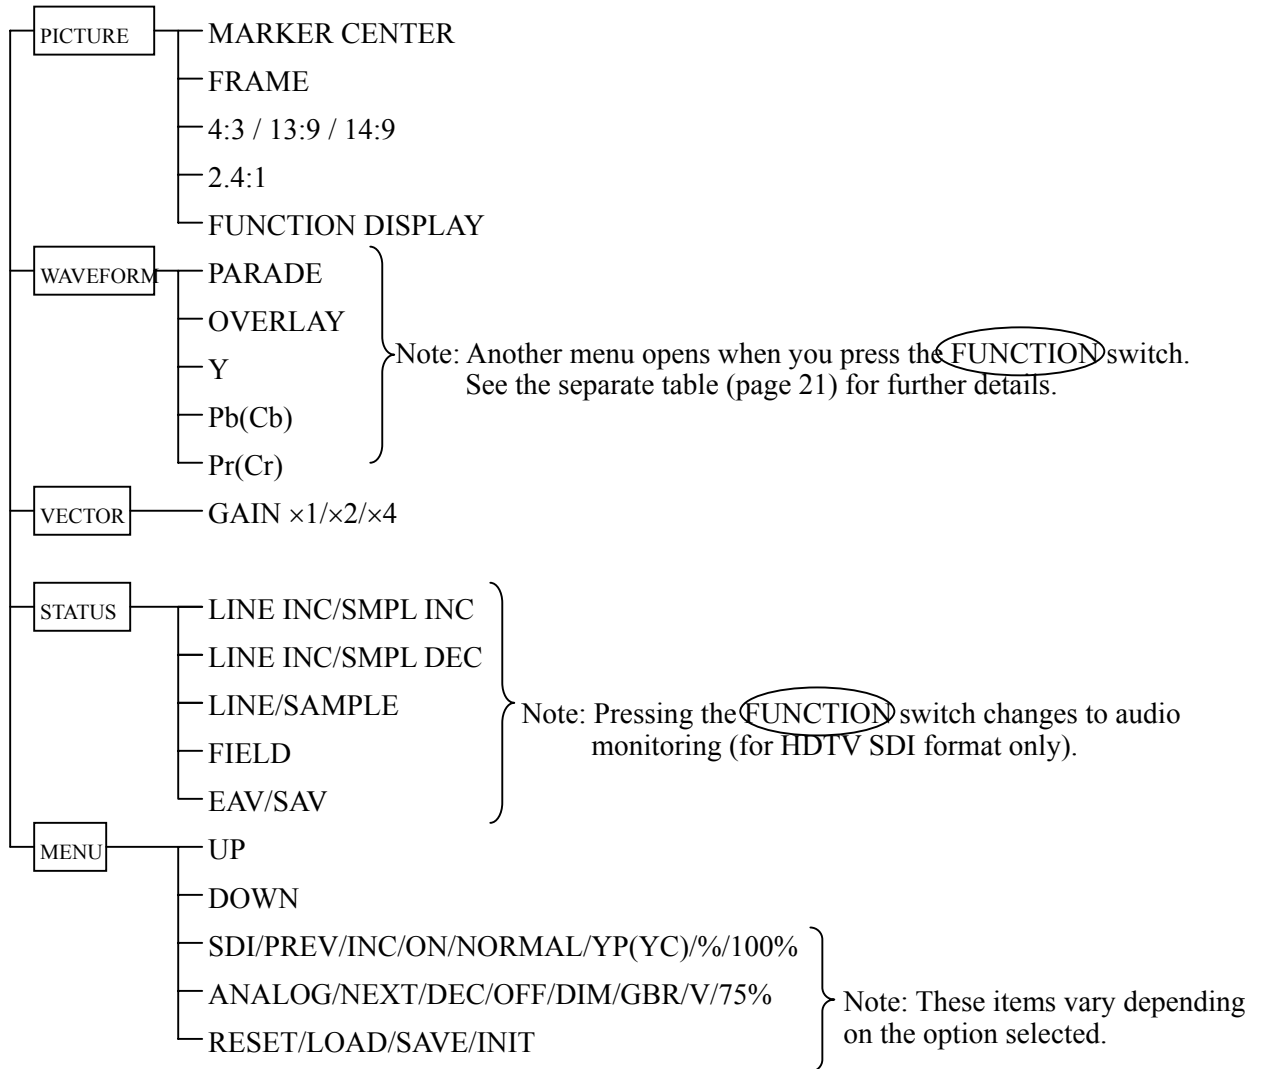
PICTURE
MARKER CENTER
FRAME
4:3 / 13:9 / 14:9
2.4:1
FUNCTION DISPLAY

WAVEFORM
PARADE
OVERLAY
Y
Pb(Cb)
Pr(Cr)

Note: Another menu opens when you press the FUNCTION switch. See the separate table (page 21) for further details.

VECTOR
GAIN ×1/×2/×4

STATUS
LINE INC/SMPL INC
LINE INC/SMPL DEC
LINE/SAMPLE
FIELD
EAV/SAV

Note: Pressing the FUNCTION switch changes to audio monitoring (for HDTV SDI format only).

MENU
UP
DOWN
SDI/PREV/INC/ON/NORMAL/YP(YC)/%/100%
ANALOG/NEXT/DEC/OFF/DIM/GBR/V/75%
RESET/LOAD/SAVE/INIT

Note: These items vary depending on the option selected.